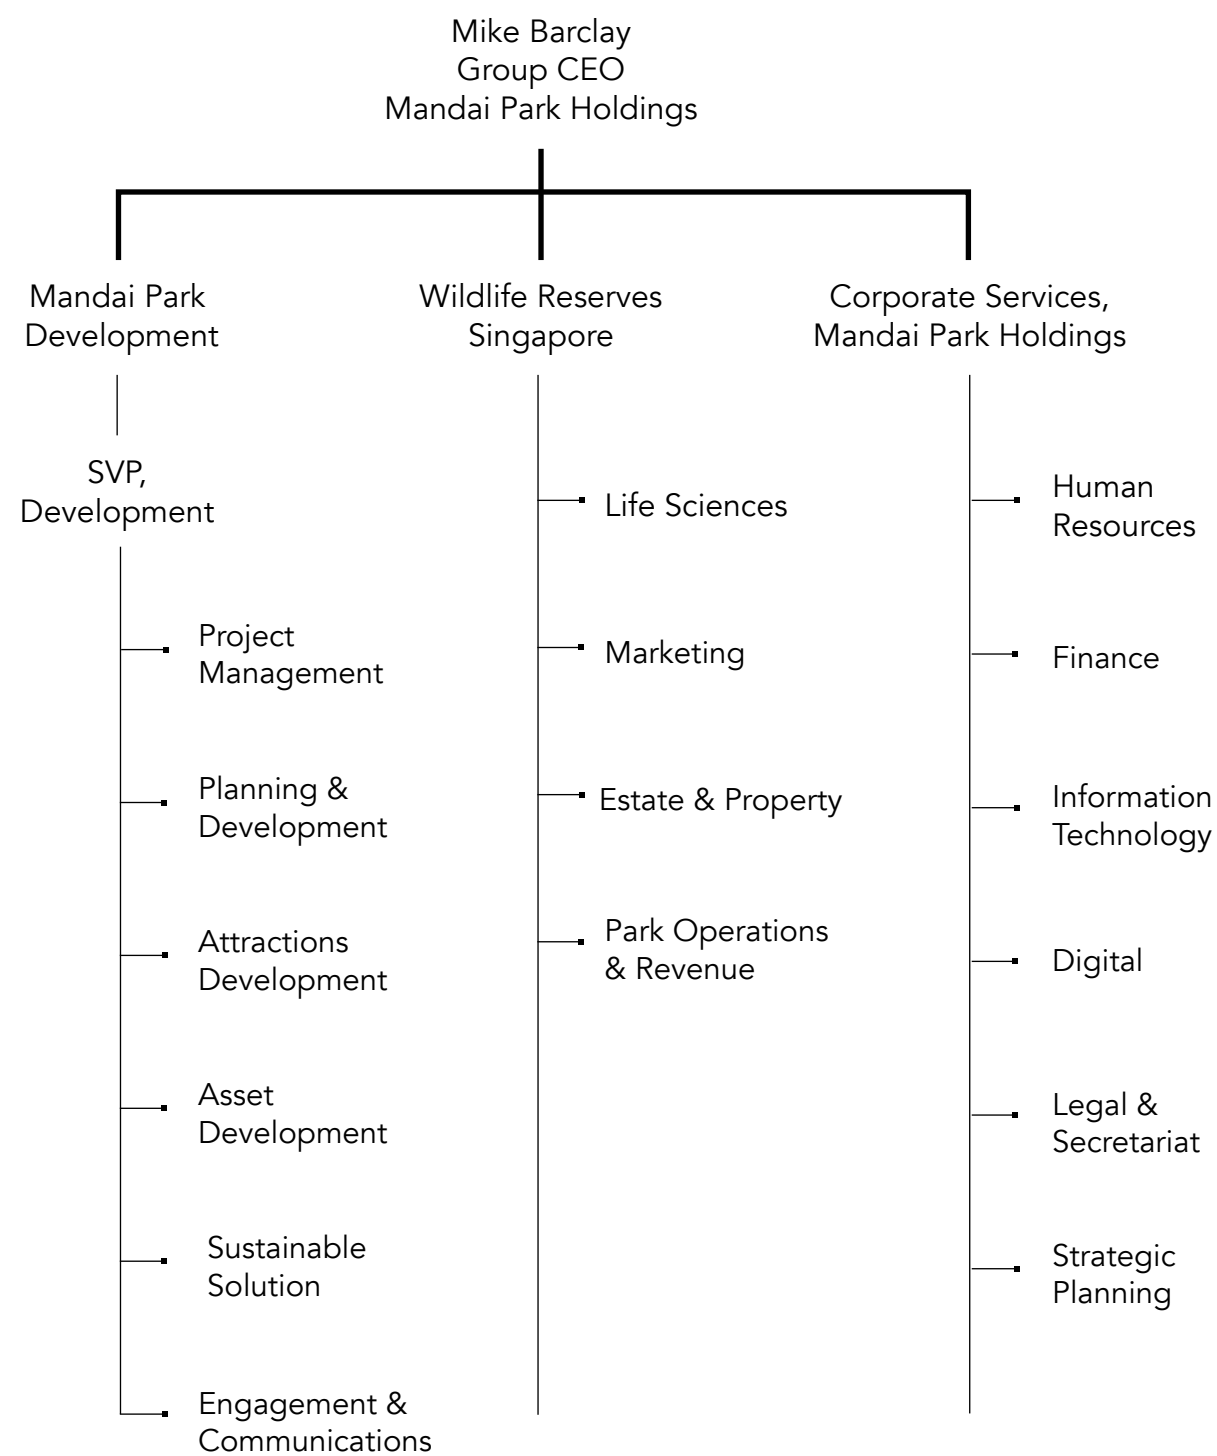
Mike Barclay
Group CEO
Mandai Park Holdings

Mandai Park Development

SVP, Development

Project Management

Planning & Development

Attractions Development

Asset Development

Sustainable Solution

Engagement & Communications

Wildlife Reserves Singapore

Life Sciences

Marketing

Estate & Property

Park Operations & Revenue

Corporate Services, Mandai Park Holdings

Human Resources

Finance

Information Technology

Digital

Legal & Secretariat

Strategic Planning